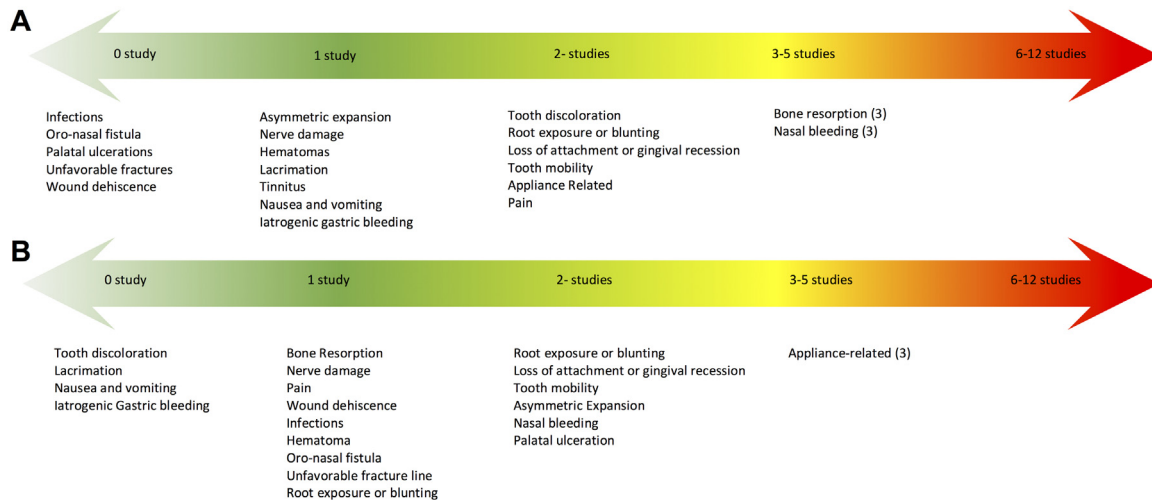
A

0 study

1 study

2- studies

3-5 studies

6-12 studies

Infections
Oro-nasal fistula
Palatal ulcerations
Unfavorable fractures
Wound dehiscence

Asymmetric expansion
Nerve damage
Hematomas
Lacrimation
Tinnitus
Nausea and vomiting
Iatrogenic gastric bleeding

Tooth discoloration
Root exposure or blunting
Loss of attachment or gingival recession
Tooth mobility
Appliance Related
Pain

Bone resorption (3)
Nasal bleeding (3)

B

0 study

1 study

2- studies

3-5 studies

6-12 studies

Tooth discoloration
Lacrimation
Nausea and vomiting
Iatrogenic Gastric bleeding

Bone Resorption
Nerve damage
Pain
Wound dehiscence
Infections
Hematoma
Oro-nasal fistula
Unfavorable fracture line
Root exposure or blunting

Root exposure or blunting
Loss of attachment or gingival recession
Tooth mobility
Asymmetric Expansion
Nasal bleeding
Palatal ulceration

Appliance-related (3)